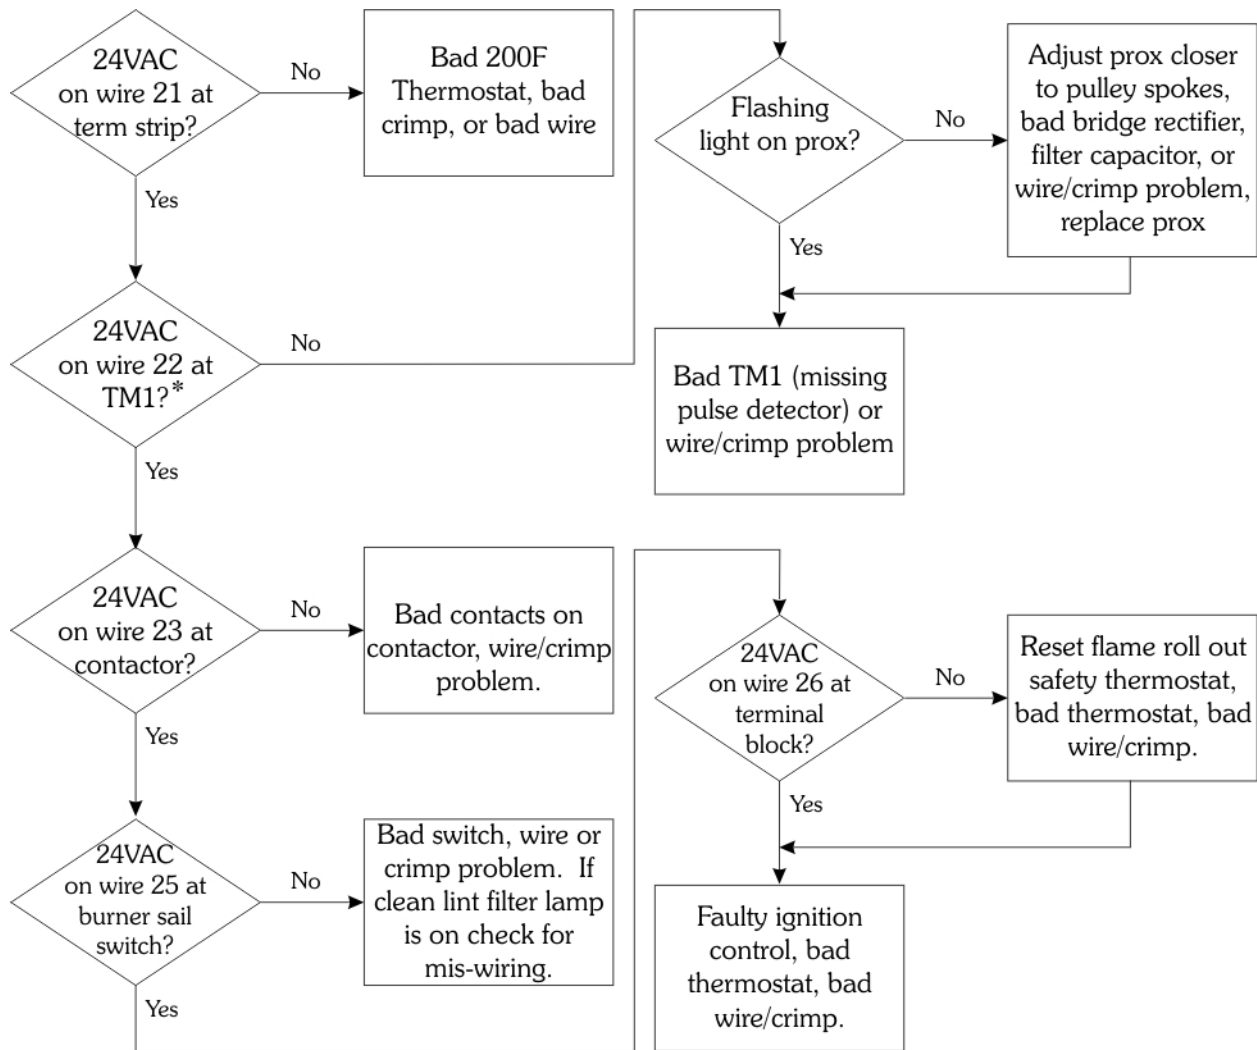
24VAC on wire 21 at term strip?

No

Bad 200F Thermostat, bad crimp, or bad wire

Yes

Flashing light on prox?

No

Adjust prox closer to pulley spokes, bad bridge rectifier, filter capacitor, or wire/crimp problem, replace prox

Yes

24VAC on wire 22 at TM1?*

No

Bad TM1 (missing pulse detector) or wire/crimp problem

Yes

24VAC on wire 23 at contactor?

No

Bad contacts on contactor, wire/crimp problem.

24VAC on wire 26 at terminal block?

No

Reset flame roll out safety thermostat, bad thermostat, bad wire/crimp.

Yes

Yes

24VAC on wire 25 at burner sail switch?

No

Bad switch, wire or crimp problem. If clean lint filter lamp is on check for mis-wiring.

Faulty ignition control, bad thermostat, bad wire/crimp.

Yes